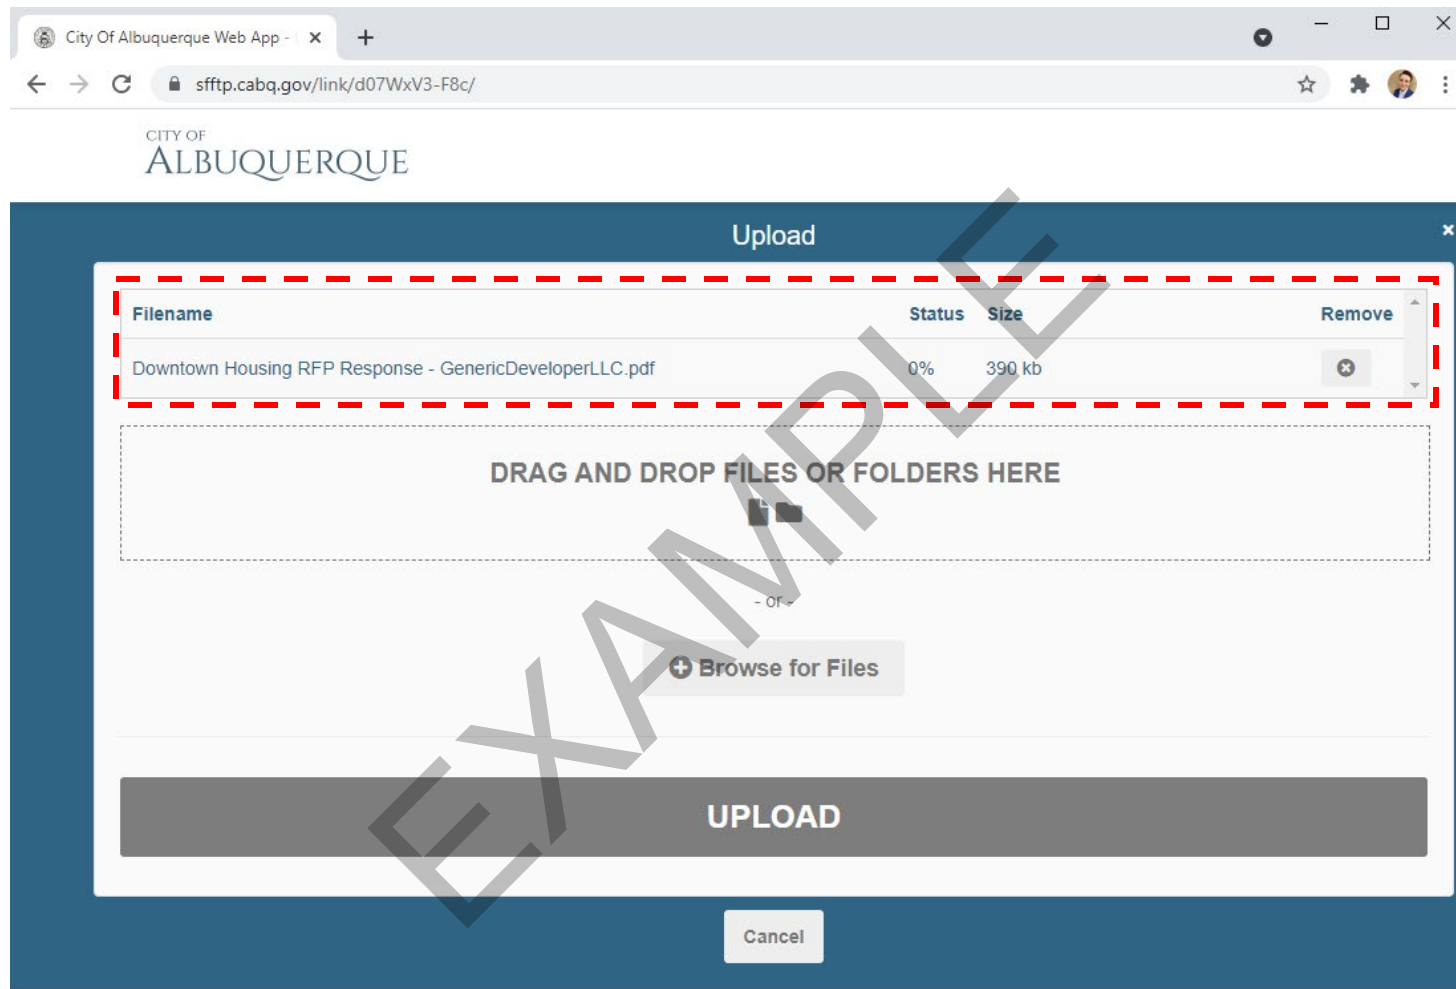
City Of Albuquerque Web App - ×

sfftp.cabq.gov/link/d07WxV3-F8c/

CITY OF
ALBUQUERQUE

Upload

| Filename | Status | Size | Remove |
|---|---|---|---|
| Downtown Housing RFP Response - GenericDeveloperLLC.pdf | 0% | 390 kb | |

DRAG AND DROP FILES OR FOLDERS HERE

- or -

Browse for Files

UPLOAD

Cancel

EXAMPLE